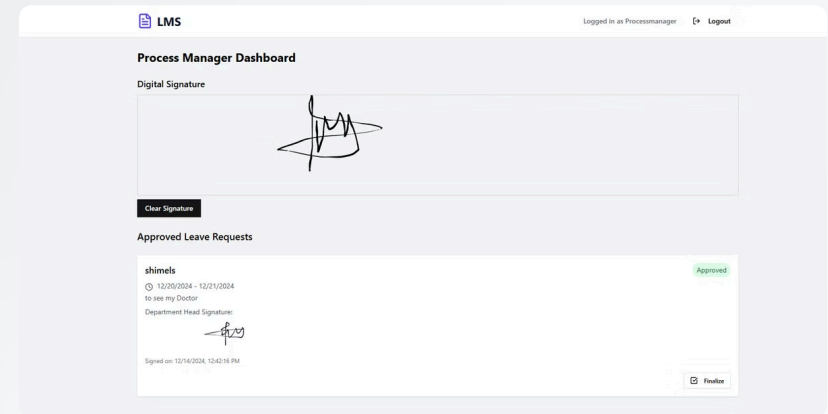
LMS

Logged in as Processmanager

Logout

Process Manager Dashboard

Digital Signature

Clear Signature

Approved Leave Requests

shimels

Approved

12/20/2024 - 12/21/2024

to see my Doctor

Department Head Signature:

Signed on: 12/14/2024, 12:42:16 PM

Finalize